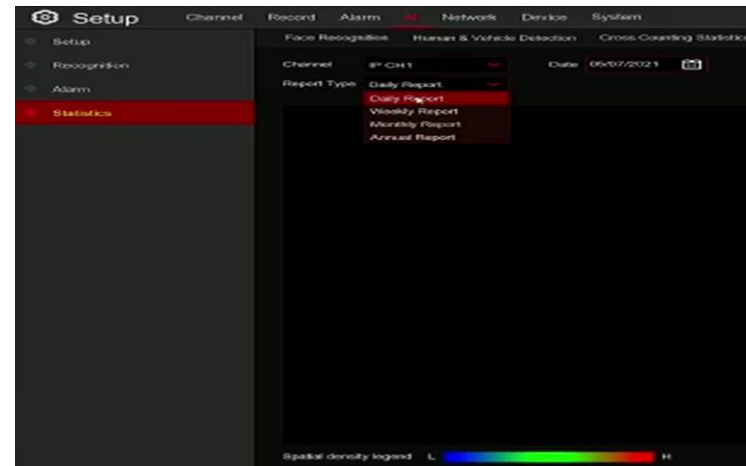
Setup
Channel Record Alarm AI Network Device System
Setup
Recognition
Alarm
Statistics
Face Recognition Human & Vehicle Detection Cross Counting Statistics
Channel IP CH1
Date 05/07/2021
Report Type Daily Report
Daily Report
Weekly Report
Monthly Report
Annual Report
Spatial density legend L H